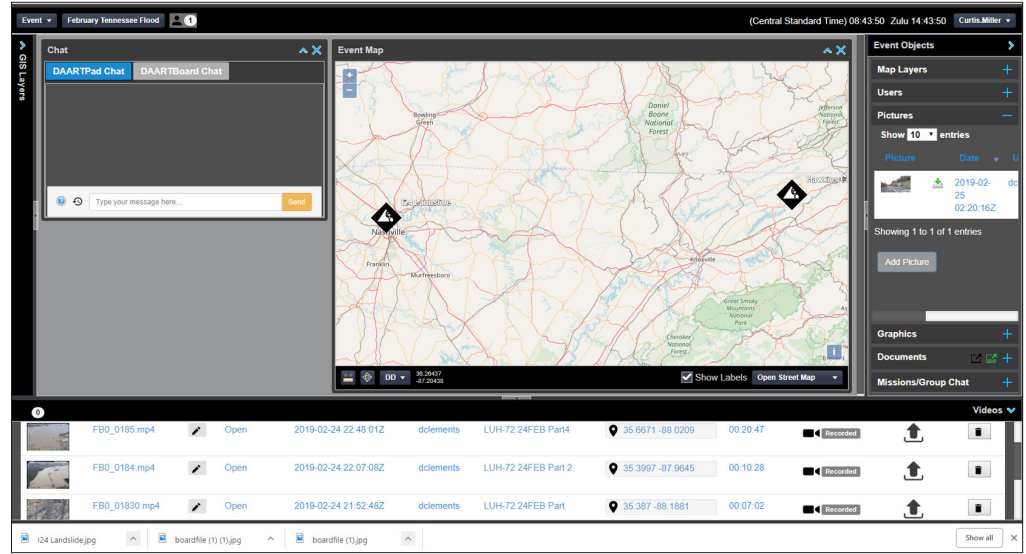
Event ▾ February Tennessee Flood 1

(Central Standard Time) 08:43:50 Zulu 14:43:50 Curtis.Miller ▾

GIS Layers

Chat

DAARTPad Chat DAARTBoard Chat

Type your message here...

Send

Event Map

+
−

Bowling Green

Daniel Boone National Forest

Jefferson National Forest

Clarksville

Nashville

Franklin

Murfreesboro

Knoxville

Great Smoky Mountains National Park

Cherokee National Forest

DD ▾ 36.28437 -87.20438

Show Labels Open Street Map ▾

Event Objects

Map Layers

Users

Pictures

Show 10 ▾ entries

| Picture | Date | U |
|---|---|---|
| | 2019-02-25 02:20:16Z | dc |

Showing 1 to 1 of 1 entries

Add Picture

Graphics

Documents

Missions/Group Chat

0

Videos

| | | | | | | | | | | |
|---|---|---|---|---|---|---|---|---|---|---|
| | FB0_0185.mp4 | | Open | 2019-02-24 22:48:01Z | dclements | LUH-72 24FEB Part4 | 35.6671 -88.0209 | 00:20:47 | Recorded | |
| | FB0_0184.mp4 | | Open | 2019-02-24 22:07:08Z | dclements | LUH-72 24FEB Part 2 | 35.3997 -87.9645 | 00:10:28 | Recorded | |
| | FB0_01830.mp4 | | Open | 2019-02-24 21:52:48Z | dclements | LUH-72 24FEB Part | 35.387 -88.1881 | 00:07:02 | Recorded | |

I24 Landslide.jpg

boardfile (1) (1).jpg

boardfile (1).jpg

Show all